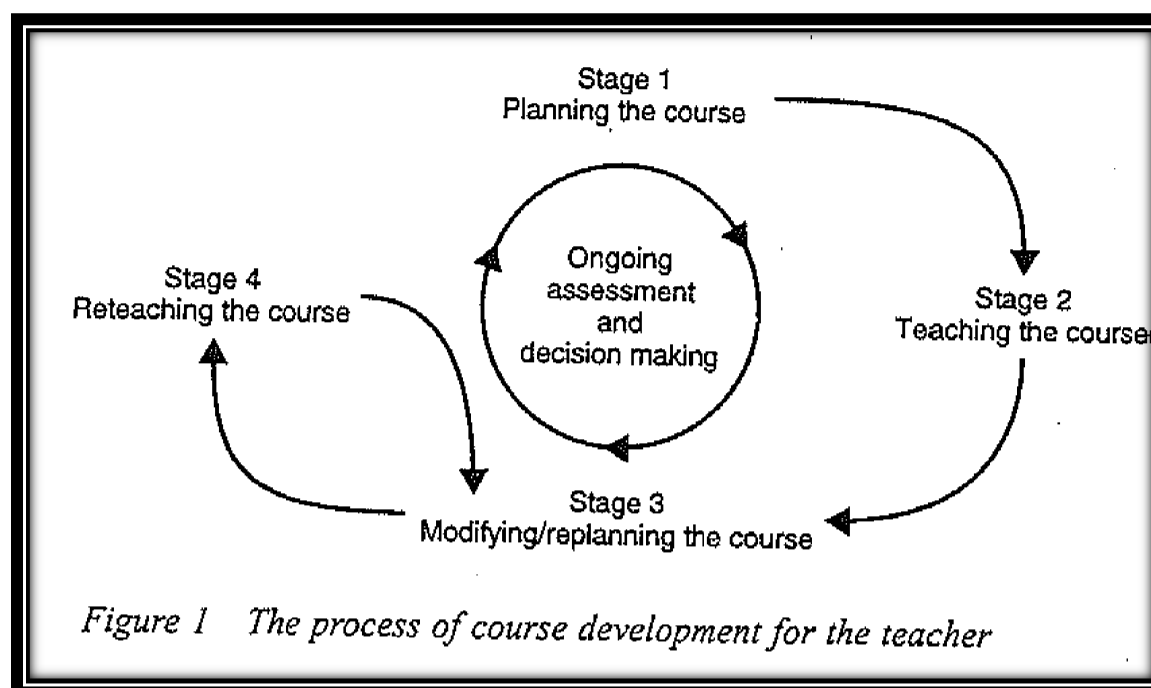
Stage 1
Planning the course

Ongoing assessment and decision making

Stage 2
Teaching the course

Stage 3
Modifying/replanning the course

Stage 4
Reteaching the course

Figure 1 The process of course development for the teacher